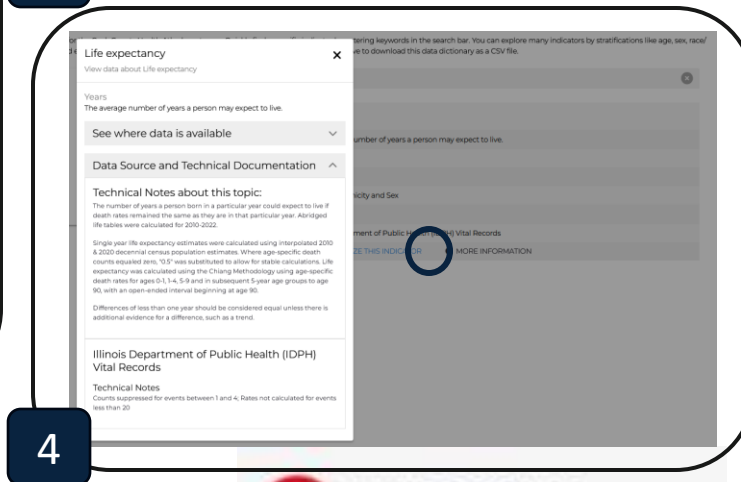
Life expectancy
View data about Life expectancy

Years
The average number of years a person may expect to live.

See where data is available

Data Source and Technical Documentation

Technical Notes about this topic:
The number of years a person born in a particular year could expect to live if death rates remained the same as they are in that particular year. Abridged life tables were calculated for 2010-2022.

Single year life expectancy estimates were calculated using interpolated 2010 & 2020 decennial census population estimates. Where age-specific death counts equaled zero, "0.5" was substituted to allow for stable calculations. Life expectancy was calculated using the Chiang Methodology using age-specific death rates for ages 0-1, 1-4, 5-9 and in subsequent 5-year age groups to age 90, with an open-ended interval beginning at age 90.

Differences of less than one year should be considered equal unless there is additional evidence for a difference, such as a trend.

Illinois Department of Public Health (IDPH) Vital Records

Technical Notes
Counts suppressed for events between 1 and 4; Rates not calculated for events less than 20

tering keywords in the search bar. You can explore many indicators by stratifications like age, sex, race/
ve to download this data dictionary as a CSV file.

umber of years a person may expect to live.

nicity and Sex

tment of Public H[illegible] Vital Records

ZE THIS INDIC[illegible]OR MORE INFORMATION

4